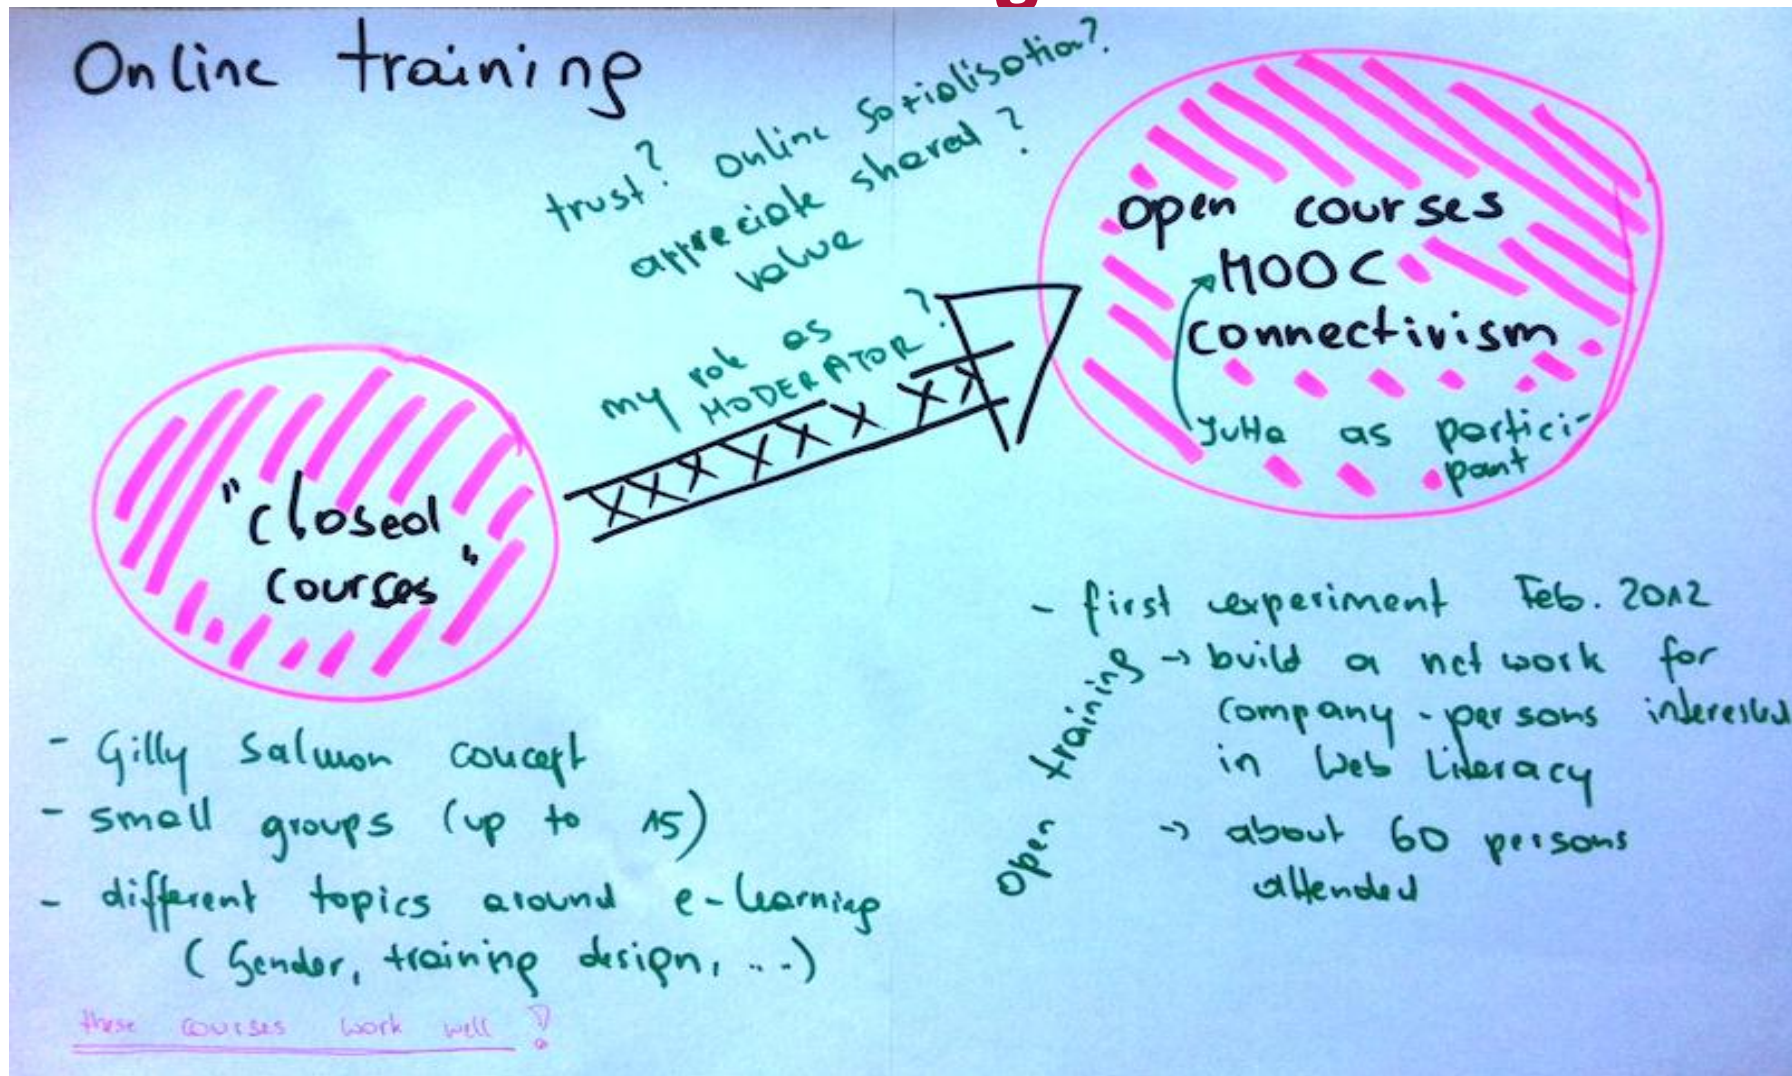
Online training

trust? online socialisation? appreciate shared? value

my role as MODERATOR?

"closed courses"

open courses
MOOC
connectivism
Jutta as participant

- Gilly Salmon concept
- small groups (up to 15)
- different topics around e-learning (Gender, training design, ...)

these courses work well !

open training
- first experiment Feb. 2012
→ build a network for company-persons interested in Web Literacy
→ about 60 persons attended